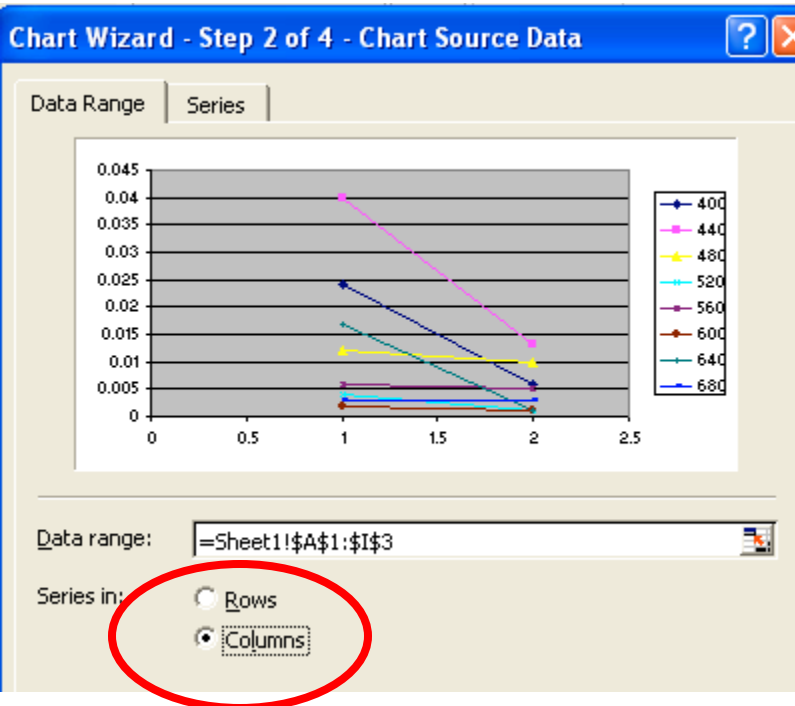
Chart Wizard - Step 2 of 4 - Chart Source Data

Data Range | Series

0.045
0.04
0.035
0.03
0.025
0.02
0.015
0.01
0.005
0
0 0.5 1 1.5 2 2.5

400
440
480
520
560
600
640
680

Data range: =Sheet1!$A$1:$I$3

Series in: Rows
Columns